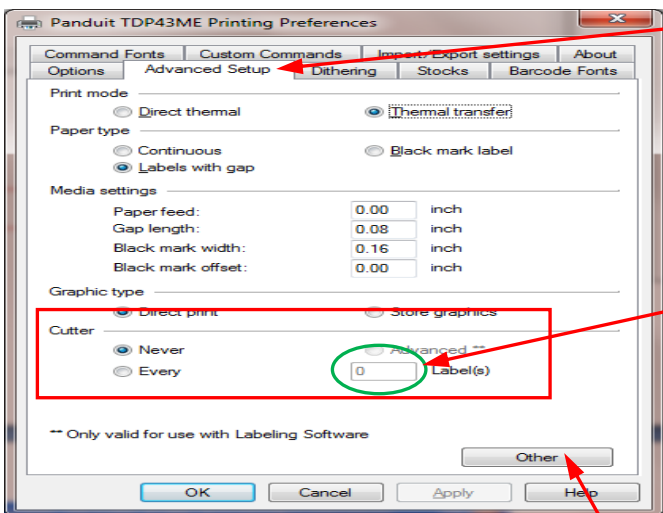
Panduit TDP43ME Printing Preferences

Command Fonts | Custom Commands | Import/Export settings | About
Options | Advanced Setup | Dithering | Stocks | Barcode Fonts

Print mode
Direct thermal
Thermal transfer

Paper type
Continuous
Black mark label
Labels with gap

Media settings
Paper feed: 0.00 inch
Gap length: 0.08 inch
Black mark width: 0.16 inch
Black mark offset: 0.00 inch

Graphic type
Direct print
Store graphics

Cutter
Never
Advanced **
Every 0 Label(s)

** Only valid for use with Labeling Software

Other

OK | Cancel | Apply | Help